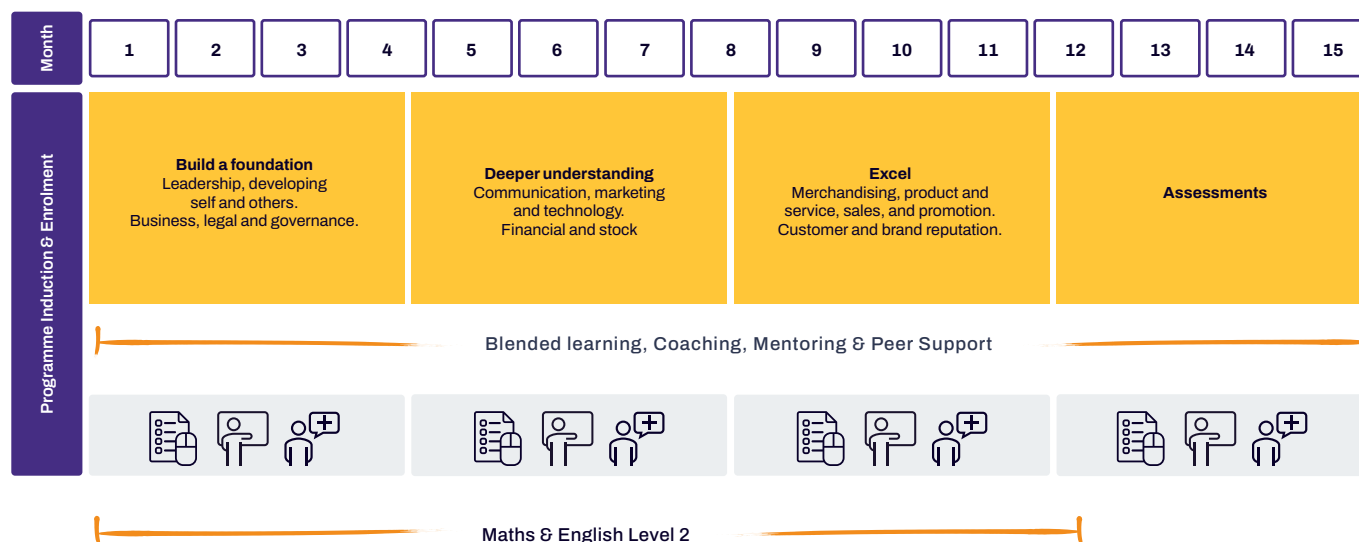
Month

| 1 | 2 | 3 | 4 | 5 | 6 | 7 | 8 | 9 | 10 | 11 | 12 | 13 | 14 | 15 |
|---|---|---|---|---|---|---|---|---|---|---|---|---|---|---|

Programme Induction & Enrolment

**Build a foundation**
Leadership, developing self and others.
Business, legal and governance.

**Deeper understanding**
Communication, marketing and technology.
Financial and stock

**Excel**
Merchandising, product and service, sales, and promotion.
Customer and brand reputation.

**Assessments**

Blended learning, Coaching, Mentoring & Peer Support

Maths & English Level 2